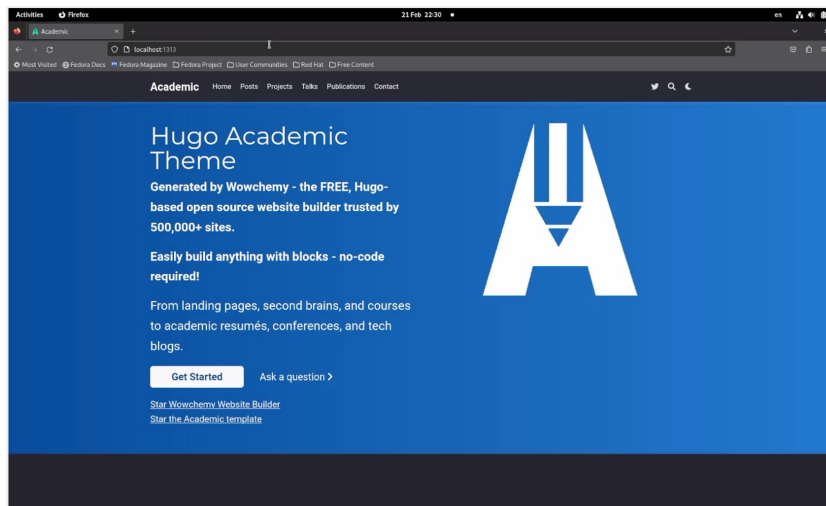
Activities Firefox
21 Feb 22:30
en

Academic ×
+

localhost:1313

Most Visited Fedora Docs Fedora Magazine Fedora Project User Communities Red Hat Free Content

Academic Home Posts Projects Talks Publications Contact

Hugo Academic Theme

Generated by Wowchemy - the FREE, Hugo-based open source website builder trusted by 500,000+ sites.

Easily build anything with blocks - no-code required!

From landing pages, second brains, and courses to academic resumés, conferences, and tech blogs.

Get Started
Ask a question >

Star Wowchemy Website Builder
Star the Academic template